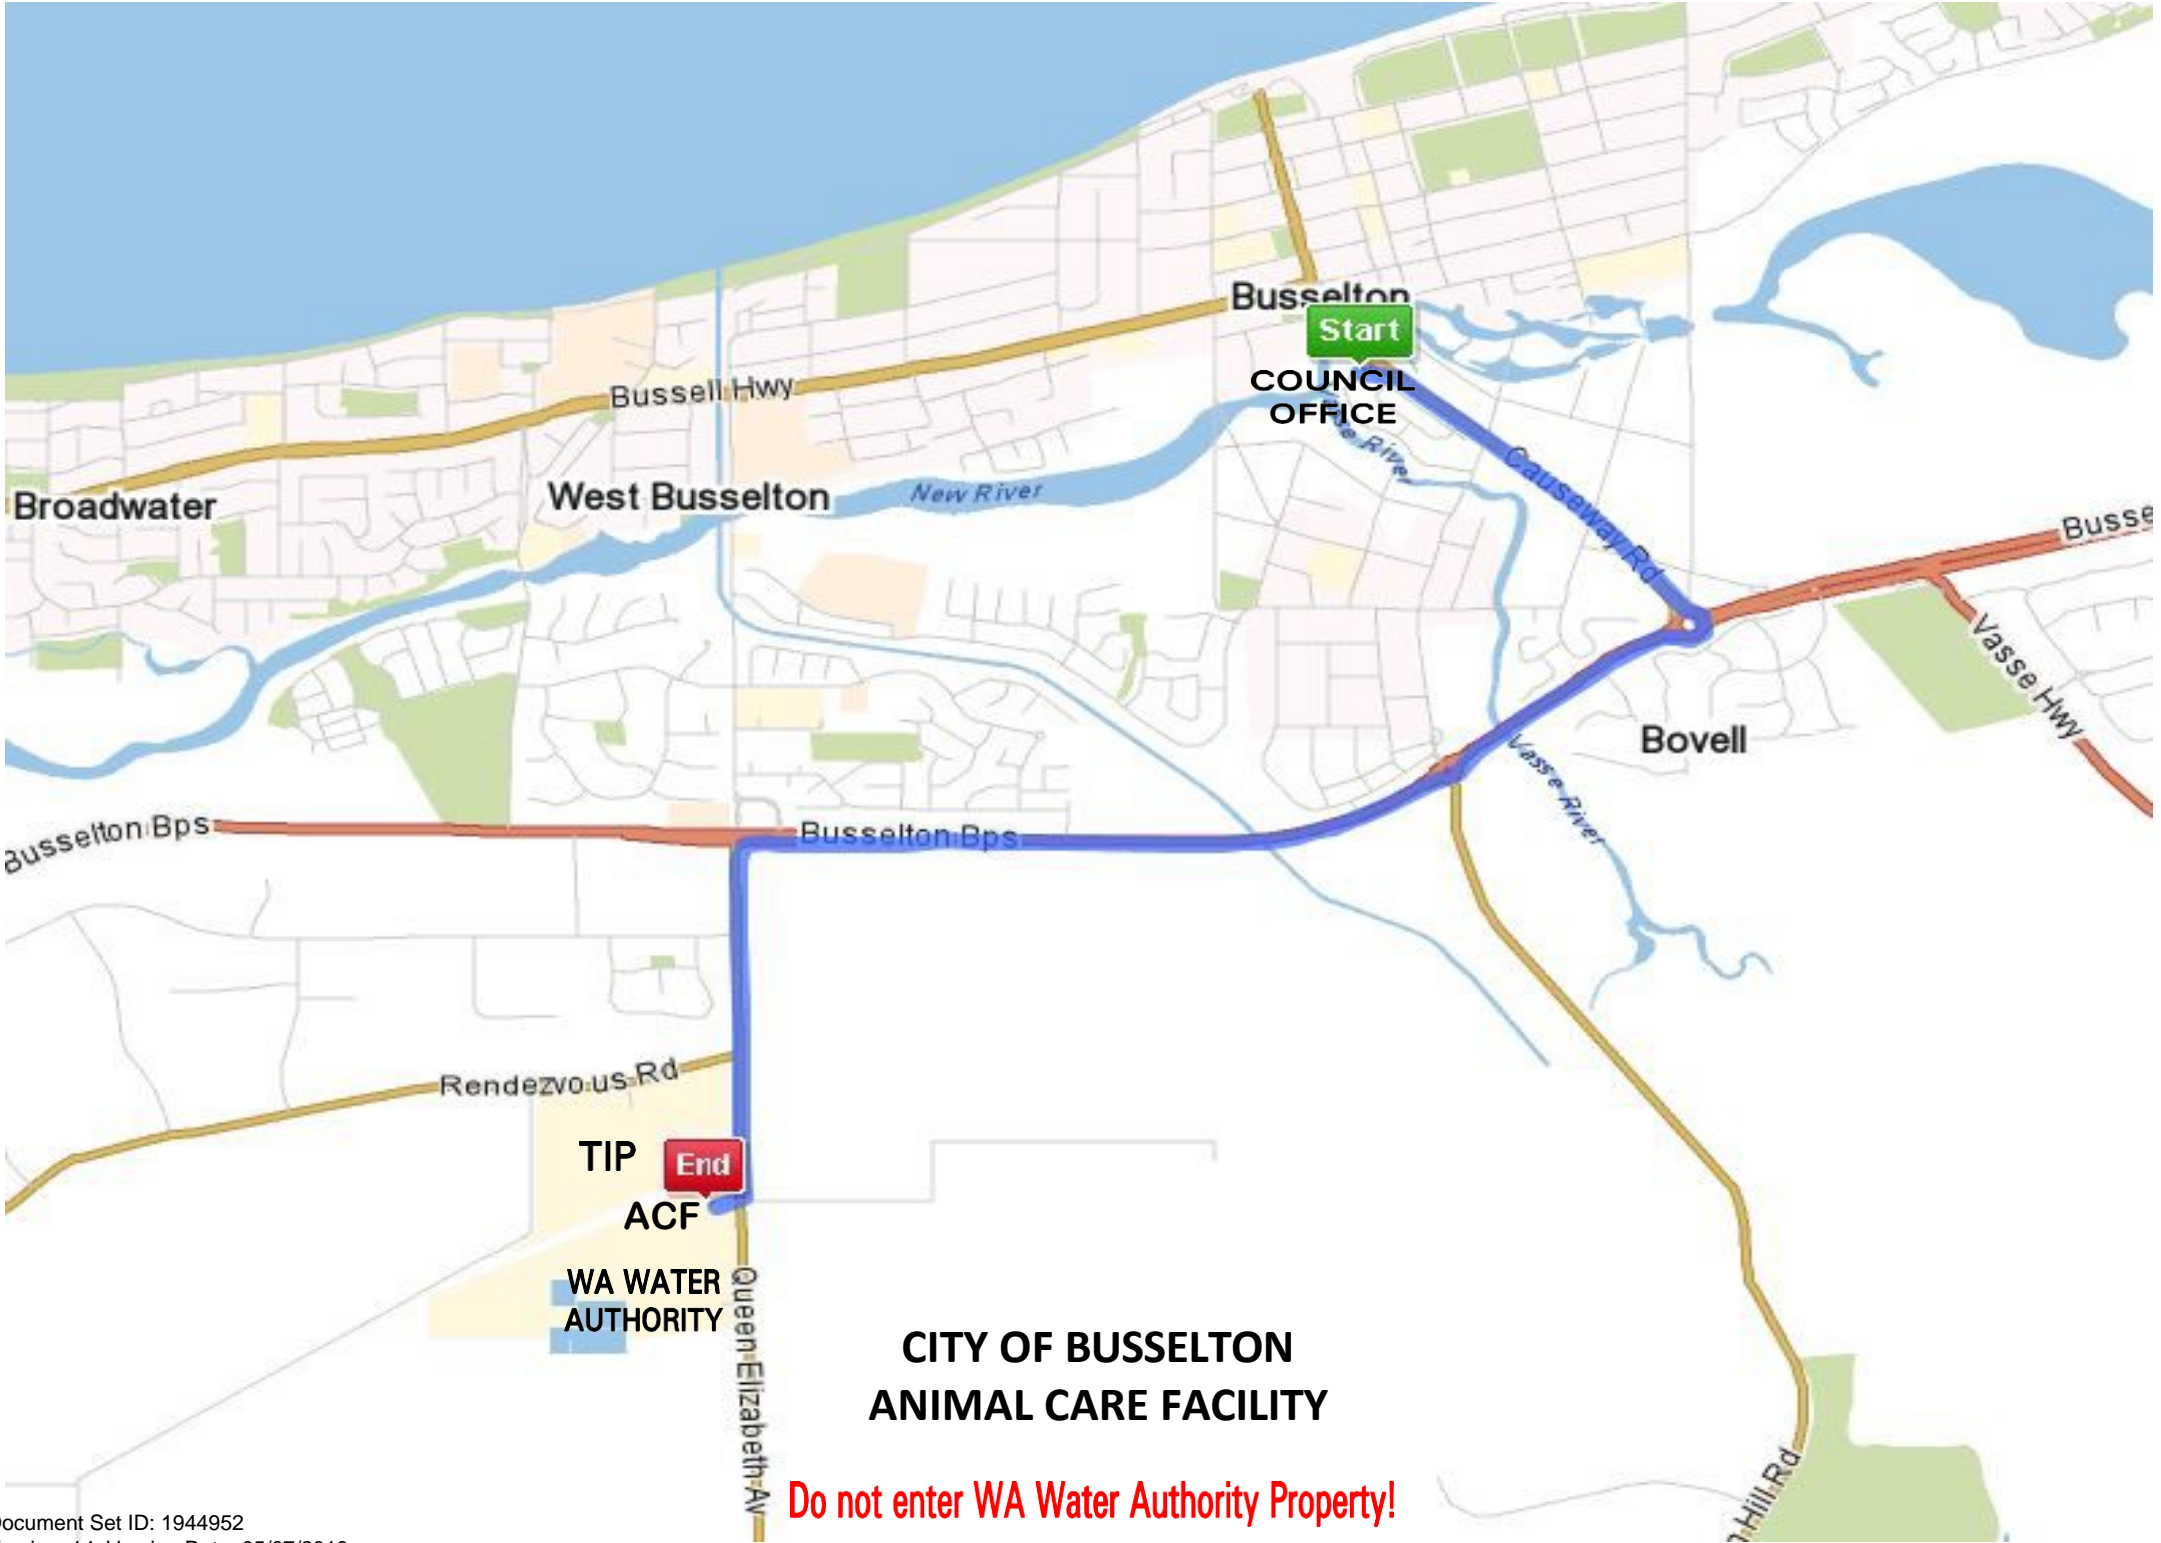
Busselton
Start
COUNCIL OFFICE
Bussell Hwy
Broadwater
West Busselton
New River
Causeway Rd
Busse
Vasse Hwy
Bovell
Vasse River
Busselton Bps
Busselton Bps
Rendezvous Rd
TIP
End
ACF
WA WATER AUTHORITY
Queen Elizabeth Av
CITY OF BUSSELTON
ANIMAL CARE FACILITY
Do not enter WA Water Authority Property!
Hill Rd
ocument Set ID: 1944952
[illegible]